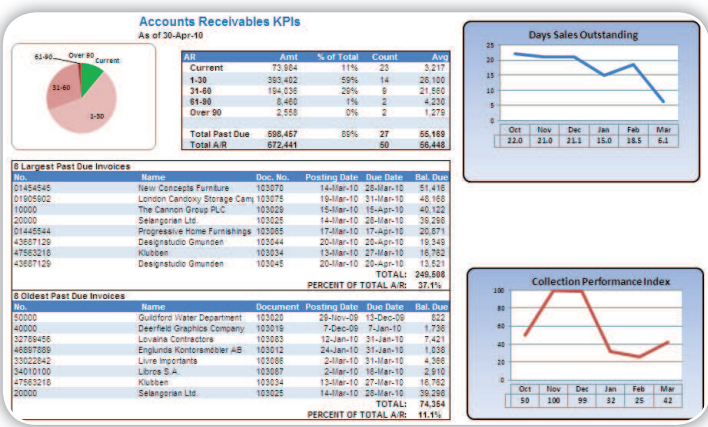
Accounts Receivables KPIs
As of 30-Apr-10

61-90 Over 90 Current
31-60
1-30

| AR | Amt | % of Total | Count | Avg |
|---|---|---|---|---|
| Current | 73,984 | 11% | 23 | 3,217 |
| 1-30 | 393,402 | 59% | 14 | 28,100 |
| 31-60 | 194,036 | 29% | 9 | 21,560 |
| 61-90 | 8,460 | 1% | 2 | 4,230 |
| Over 90 | 2,558 | 0% | 2 | 1,279 |
| Total Past Due | 598,457 | 89% | 27 | 55,169 |
| Total A/R | 672,441 | | 50 | 56,448 |

Days Sales Outstanding

25 20 15 10 5 0

| Oct | Nov | Dec | Jan | Feb | Mar |
|---|---|---|---|---|---|
| 22.0 | 21.0 | 21.1 | 15.0 | 18.5 | 6.1 |

8 Largest Past Due Invoices

| No. | Name | Doc. No. | Posting Date | Due Date | Bal. Due |
|---|---|---|---|---|---|
| 01454545 | New Concepts Furniture | 103070 | 14-Mar-10 | 28-Mar-10 | 51,416 |
| 01905902 | London Candoxy Storage Cam | 103075 | 19-Mar-10 | 31-Mar-10 | 48,168 |
| 10000 | The Cannon Group PLC | 103029 | 15-Mar-10 | 15-Apr-10 | 40,122 |
| 20000 | Selangorian Ltd. | 103025 | 14-Mar-10 | 28-Mar-10 | 39,298 |
| 01445544 | Progressive Home Furnishings | 103065 | 17-Mar-10 | 17-Apr-10 | 20,871 |
| 43687129 | Designstudio Gmunden | 103044 | 20-Mar-10 | 20-Apr-10 | 19,349 |
| 47563218 | Klubben | 103034 | 13-Mar-10 | 27-Mar-10 | 16,762 |
| 43687129 | Designstudio Gmunden | 103045 | 20-Mar-10 | 20-Apr-10 | 13,521 |
| | | | | TOTAL: | 249,508 |
| | | | | PERCENT OF TOTAL A/R: | 37.1% |

Collection Performance Index

100 80 60 40 20 0

| Oct | Nov | Dec | Jan | Feb | Mar |
|---|---|---|---|---|---|
| 50 | 100 | 99 | 32 | 25 | 42 |

8 Oldest Past Due Invoices

| No. | Name | Document | Posting Date | Due Date | Bal. Due |
|---|---|---|---|---|---|
| 50000 | Guildford Water Department | 103020 | 29-Nov-09 | 13-Dec-09 | 822 |
| 40000 | Deerfield Graphics Company | 103019 | 7-Dec-09 | 7-Jan-10 | 1,736 |
| 32789456 | Lovaina Contractors | 103083 | 12-Jan-10 | 31-Jan-10 | 7,421 |
| 46897889 | Englunds Kontorsmöbler AB | 103012 | 24-Jan-10 | 31-Jan-10 | 1,038 |
| 33002244 | Livre Importants | 103088 | 2-Mar-10 | 31-Mar-10 | 4,356 |
| 34010100 | Libros S.A. | 103087 | 2-Mar-10 | 16-Mar-10 | 2,910 |
| 47563218 | Klubben | 103034 | 13-Mar-10 | 27-Mar-10 | 16,762 |
| 20000 | Selangorian Ltd. | 103025 | 14-Mar-10 | 28-Mar-10 | 39,298 |
| | | | | TOTAL: | 74,354 |
| | | | | PERCENT OF TOTAL A/R: | 11.1% |